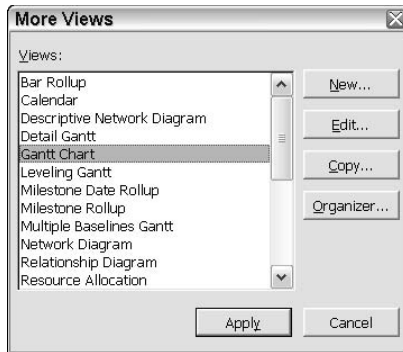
More Views

Views:

Bar Rollup
Calendar
Descriptive Network Diagram
Detail Gantt
Gantt Chart
Leveling Gantt
Milestone Date Rollup
Milestone Rollup
Multiple Baselines Gantt
Network Diagram
Relationship Diagram
Resource Allocation

New...
Edit...
Copy...
Organizer...

Apply
Cancel